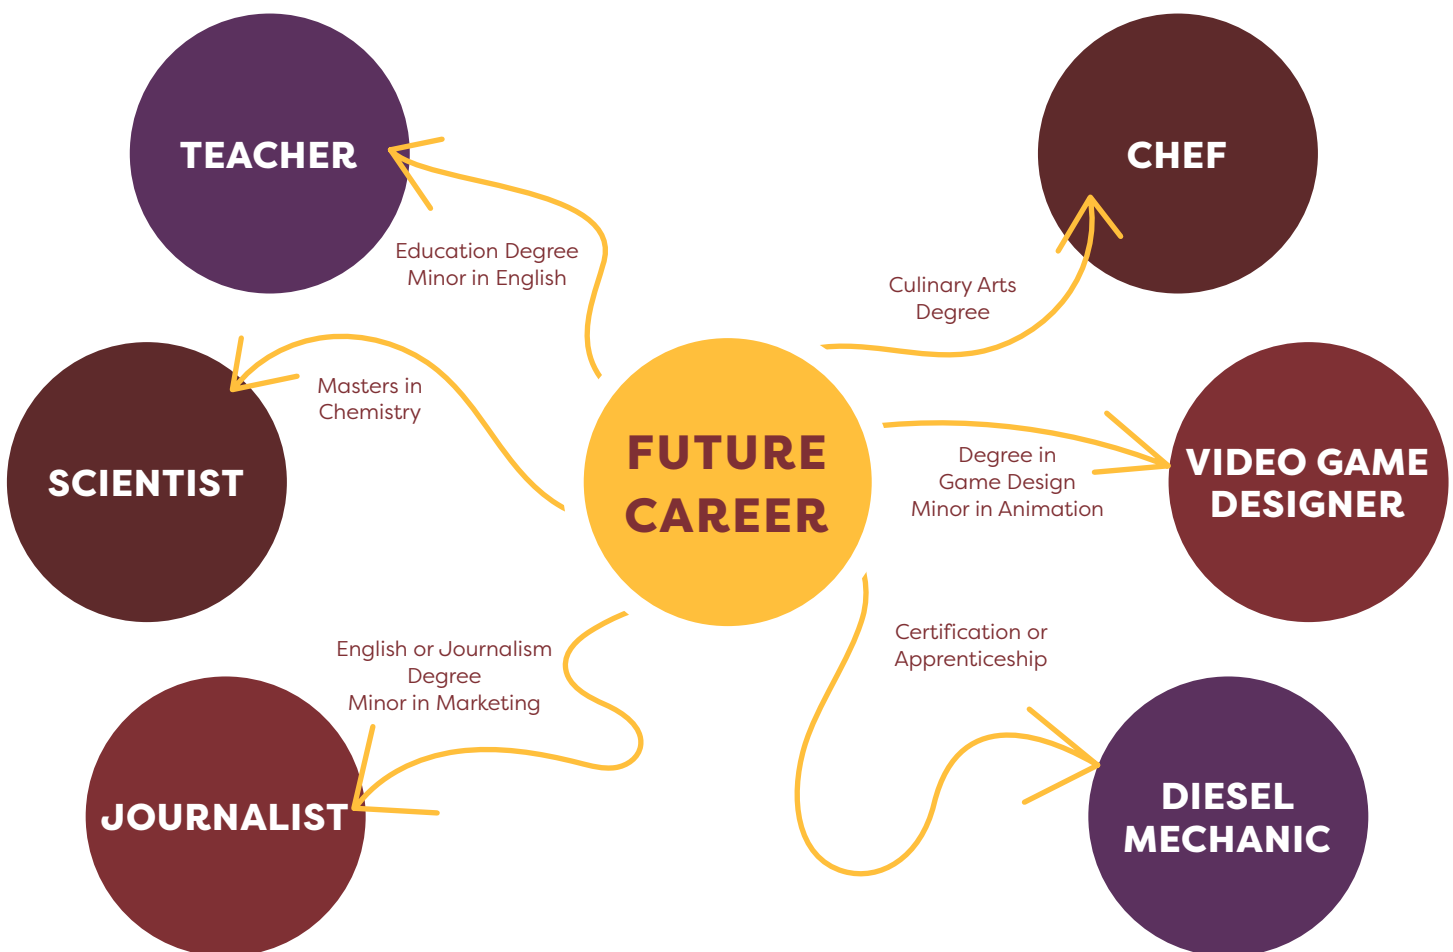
TEACHER

CHEF

Education Degree
Minor in English

Culinary Arts
Degree

Masters in
Chemistry

FUTURE
CAREER

SCIENTIST

Degree in
Game Design
Minor in Animation

VIDEO GAME
DESIGNER

Certification or
Apprenticeship

English or Journalism
Degree
Minor in Marketing

JOURNALIST

DIESEL
MECHANIC